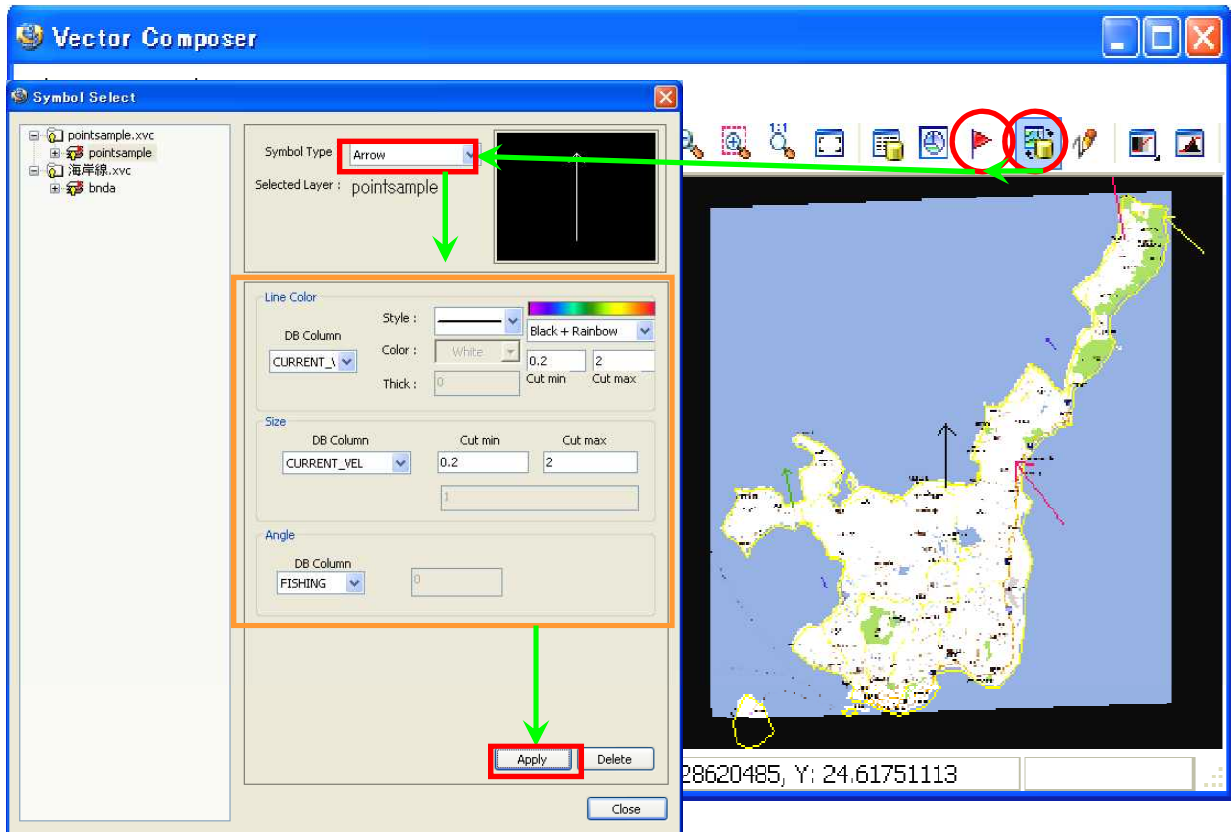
Vector Composer

Symbol Select

pointsample.xvc
pointsample
海岸線.xvc
bnda

Symbol Type Arrow
Selected Layer : pointsample

Line Color
DB Column
CURRENT_\
Style :
Color : White
Thick : 0
Black + Rainbow
0.2
2
Cut min
Cut max

Size
DB Column
CURRENT_VEL
Cut min
0.2
Cut max
2
1

Angle
DB Column
FISHING
0

Apply
Delete
Close

28620485, Y: 24.61751113